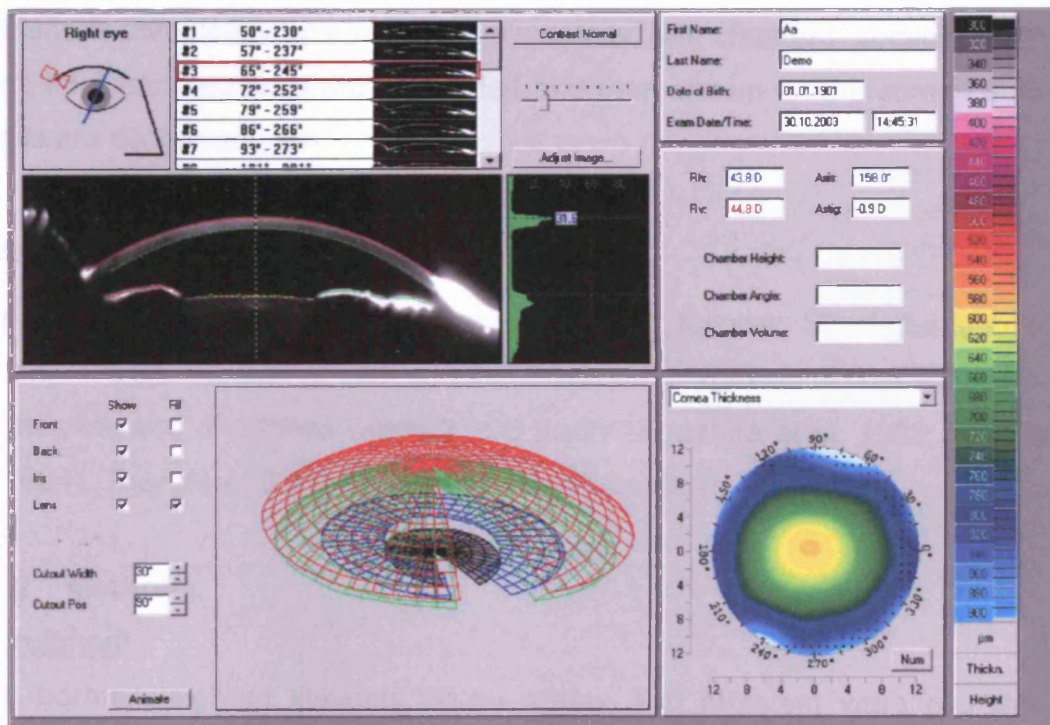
Right eye

#1 50° - 230°
#2 57° - 237°
#3 65° - 245°
#4 72° - 252°
#5 79° - 259°
#6 86° - 266°
#7 93° - 273°

Contrast Normal

Adjust Image...

First Name: Aa
Last Name: Demo
Date of Birth: 01.01.1901
Exam Date/Time: 30.10.2003 14:45:31

Rh: 43.8 D Axis: 158.0°
Rv: 44.8 D Astig: -0.9 D

Chamber Height:
Chamber Angle:
Chamber Volume:

Show Fill
Front
Back
Iris
Lens

Cutout Width 90°
Cutout Pos 60°

Animate

Cornea Thickness

12
8
4
0
4
8
12

90°
60°
30°
0°
330°
300°
270°
240°
210°
180°
150°
120°

Num

12 8 4 0 4 8 12

300
320
340
360
380
400
420
440
460
480
500
520
540
560
580
600
620
640
660
680
700
720
740
760
780
800
820
840
860
880
900

µm
Thickn.
Height